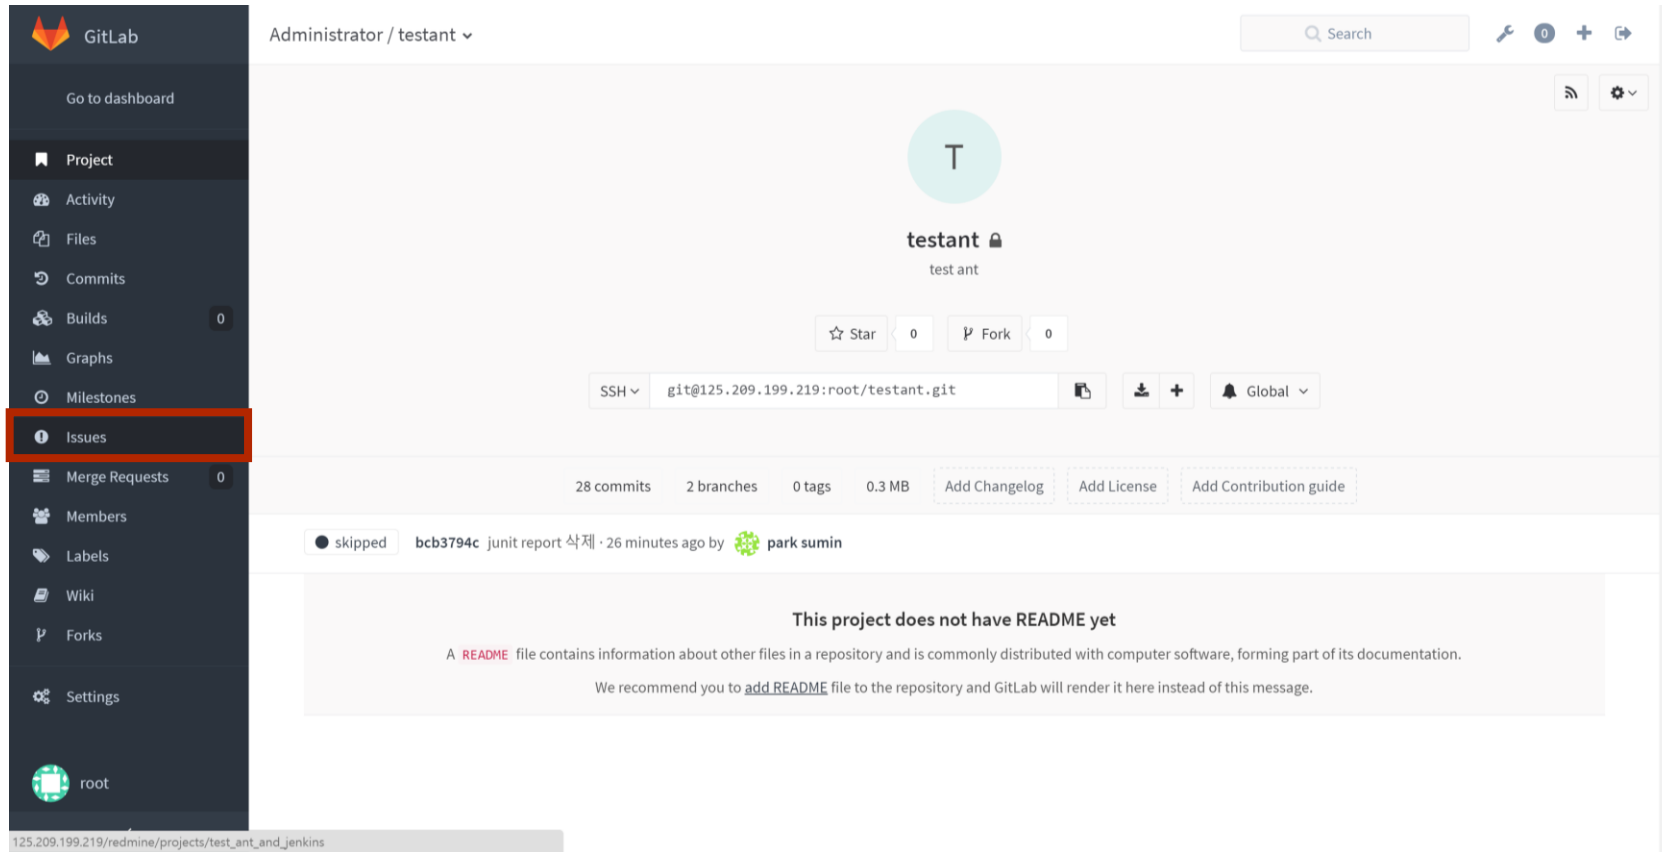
GitLab

Go to dashboard

Project
Activity
Files
Commits
Builds 0
Graphs
Milestones
Issues
Merge Requests 0
Members
Labels
Wiki
Forks

Settings

root

125.209.199.219/redmine/projects/test_ant_and_jenkins

Administrator / testant

Search

0

T

testant

test ant

Star 0 Fork 0

SSH git@125.209.199.219:root/testant.git

Global

28 commits 2 branches 0 tags 0.3 MB Add Changelog Add License Add Contribution guide

skipped bcb3794c junit report 삭제 · 26 minutes ago by park sumin

This project does not have README yet

A README file contains information about other files in a repository and is commonly distributed with computer software, forming part of its documentation.

We recommend you to add README file to the repository and GitLab will render it here instead of this message.